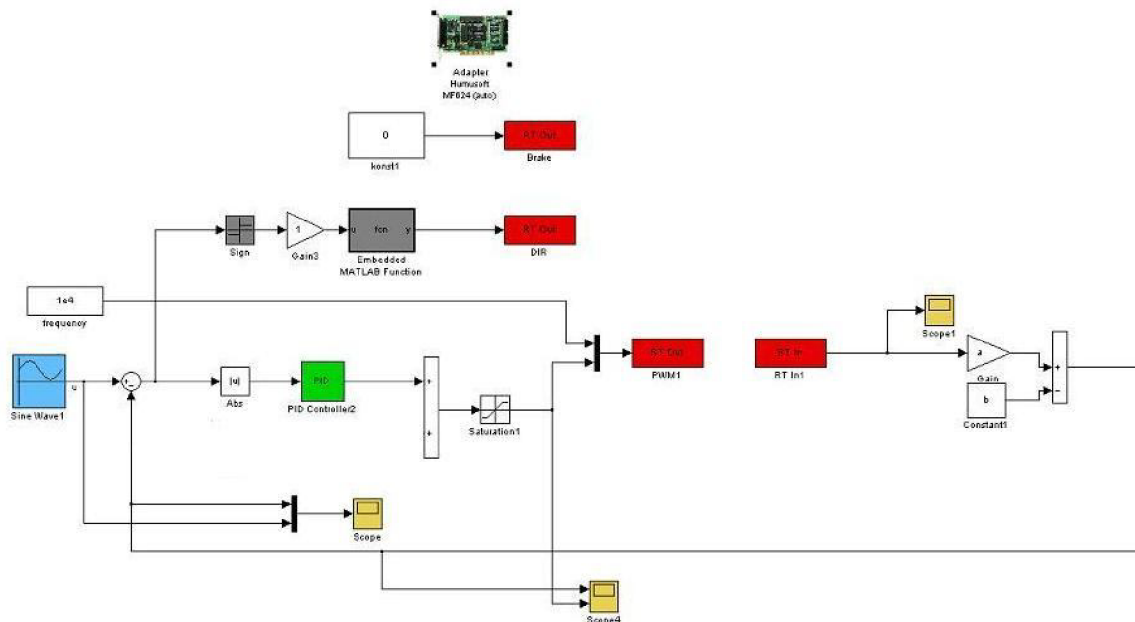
Adapter
Humusoft
MF624 (auto)

0
konst1

RT Out
Brake

1
Gain3

Sign

u fcn y
Embedded
MATLAB Function

RT Out
DIR

1e4
frequency

Sine Wave1

u

|u|
Abs

PID
PID Controller2

+
+

Saturation1

RT Out
PWM1

RT In
RT In1

Scope1

a
Gain

b
Constant1

+
-

Scope

Scope4